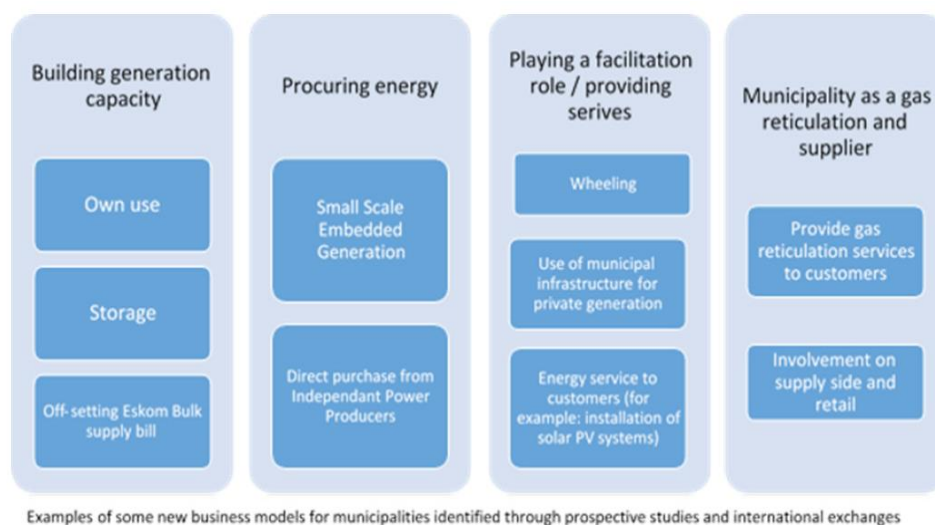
Building generation capacity

Own use

Storage

Off-setting Eskom Bulk supply bill

Procuring energy

Small Scale Embedded Generation

Direct purchase from Independant Power Producers

Playing a facilitation role / providing serives

Wheeling

Use of municipal infrastructure for private generation

Energy service to customers (for example: installation of solar PV systems)

Municipality as a gas reticulation and supplier

Provide gas reticulation services to customers

Involvement on supply side and retail

Examples of some new business models for municipalities identified through prospective studies and international exchanges